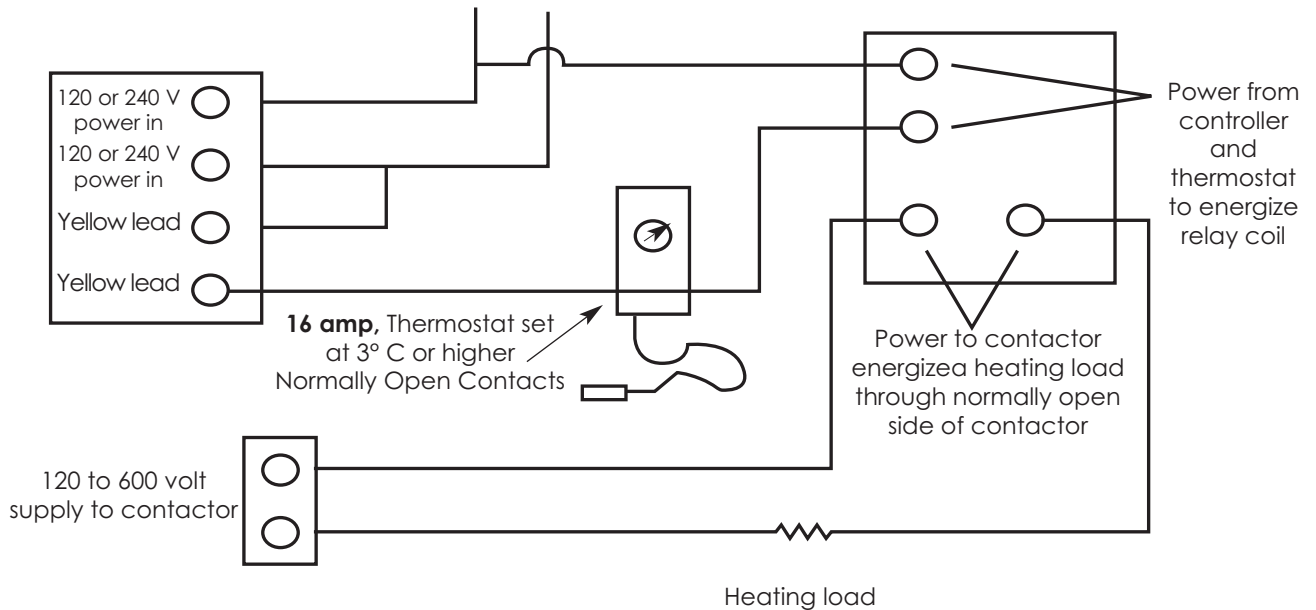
120 or 240 V power in

120 or 240 V power in

Yellow lead

Yellow lead

Power from controller and thermostat to energize relay coil

**16 amp,** Thermostat set at 3° C or higher Normally Open Contacts

Power to contactor energizea heating load through normally open side of contactor

120 to 600 volt supply to contactor

Heating load